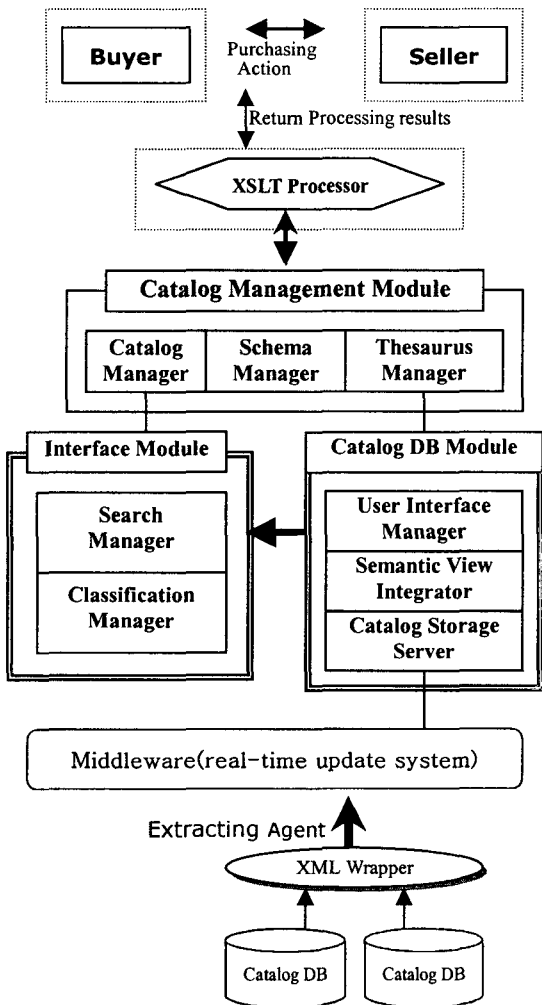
Buyer

Purchasing Action

Seller

Return Processing results

XSLT Processor

Catalog Management Module

Catalog Manager

Schema Manager

Thesaurus Manager

Interface Module

Search Manager

Classification Manager

Catalog DB Module

User Interface Manager

Semantic View Integrator

Catalog Storage Server

Middleware(real-time update system)

Extracting Agent

XML Wrapper

Catalog DB

Catalog DB